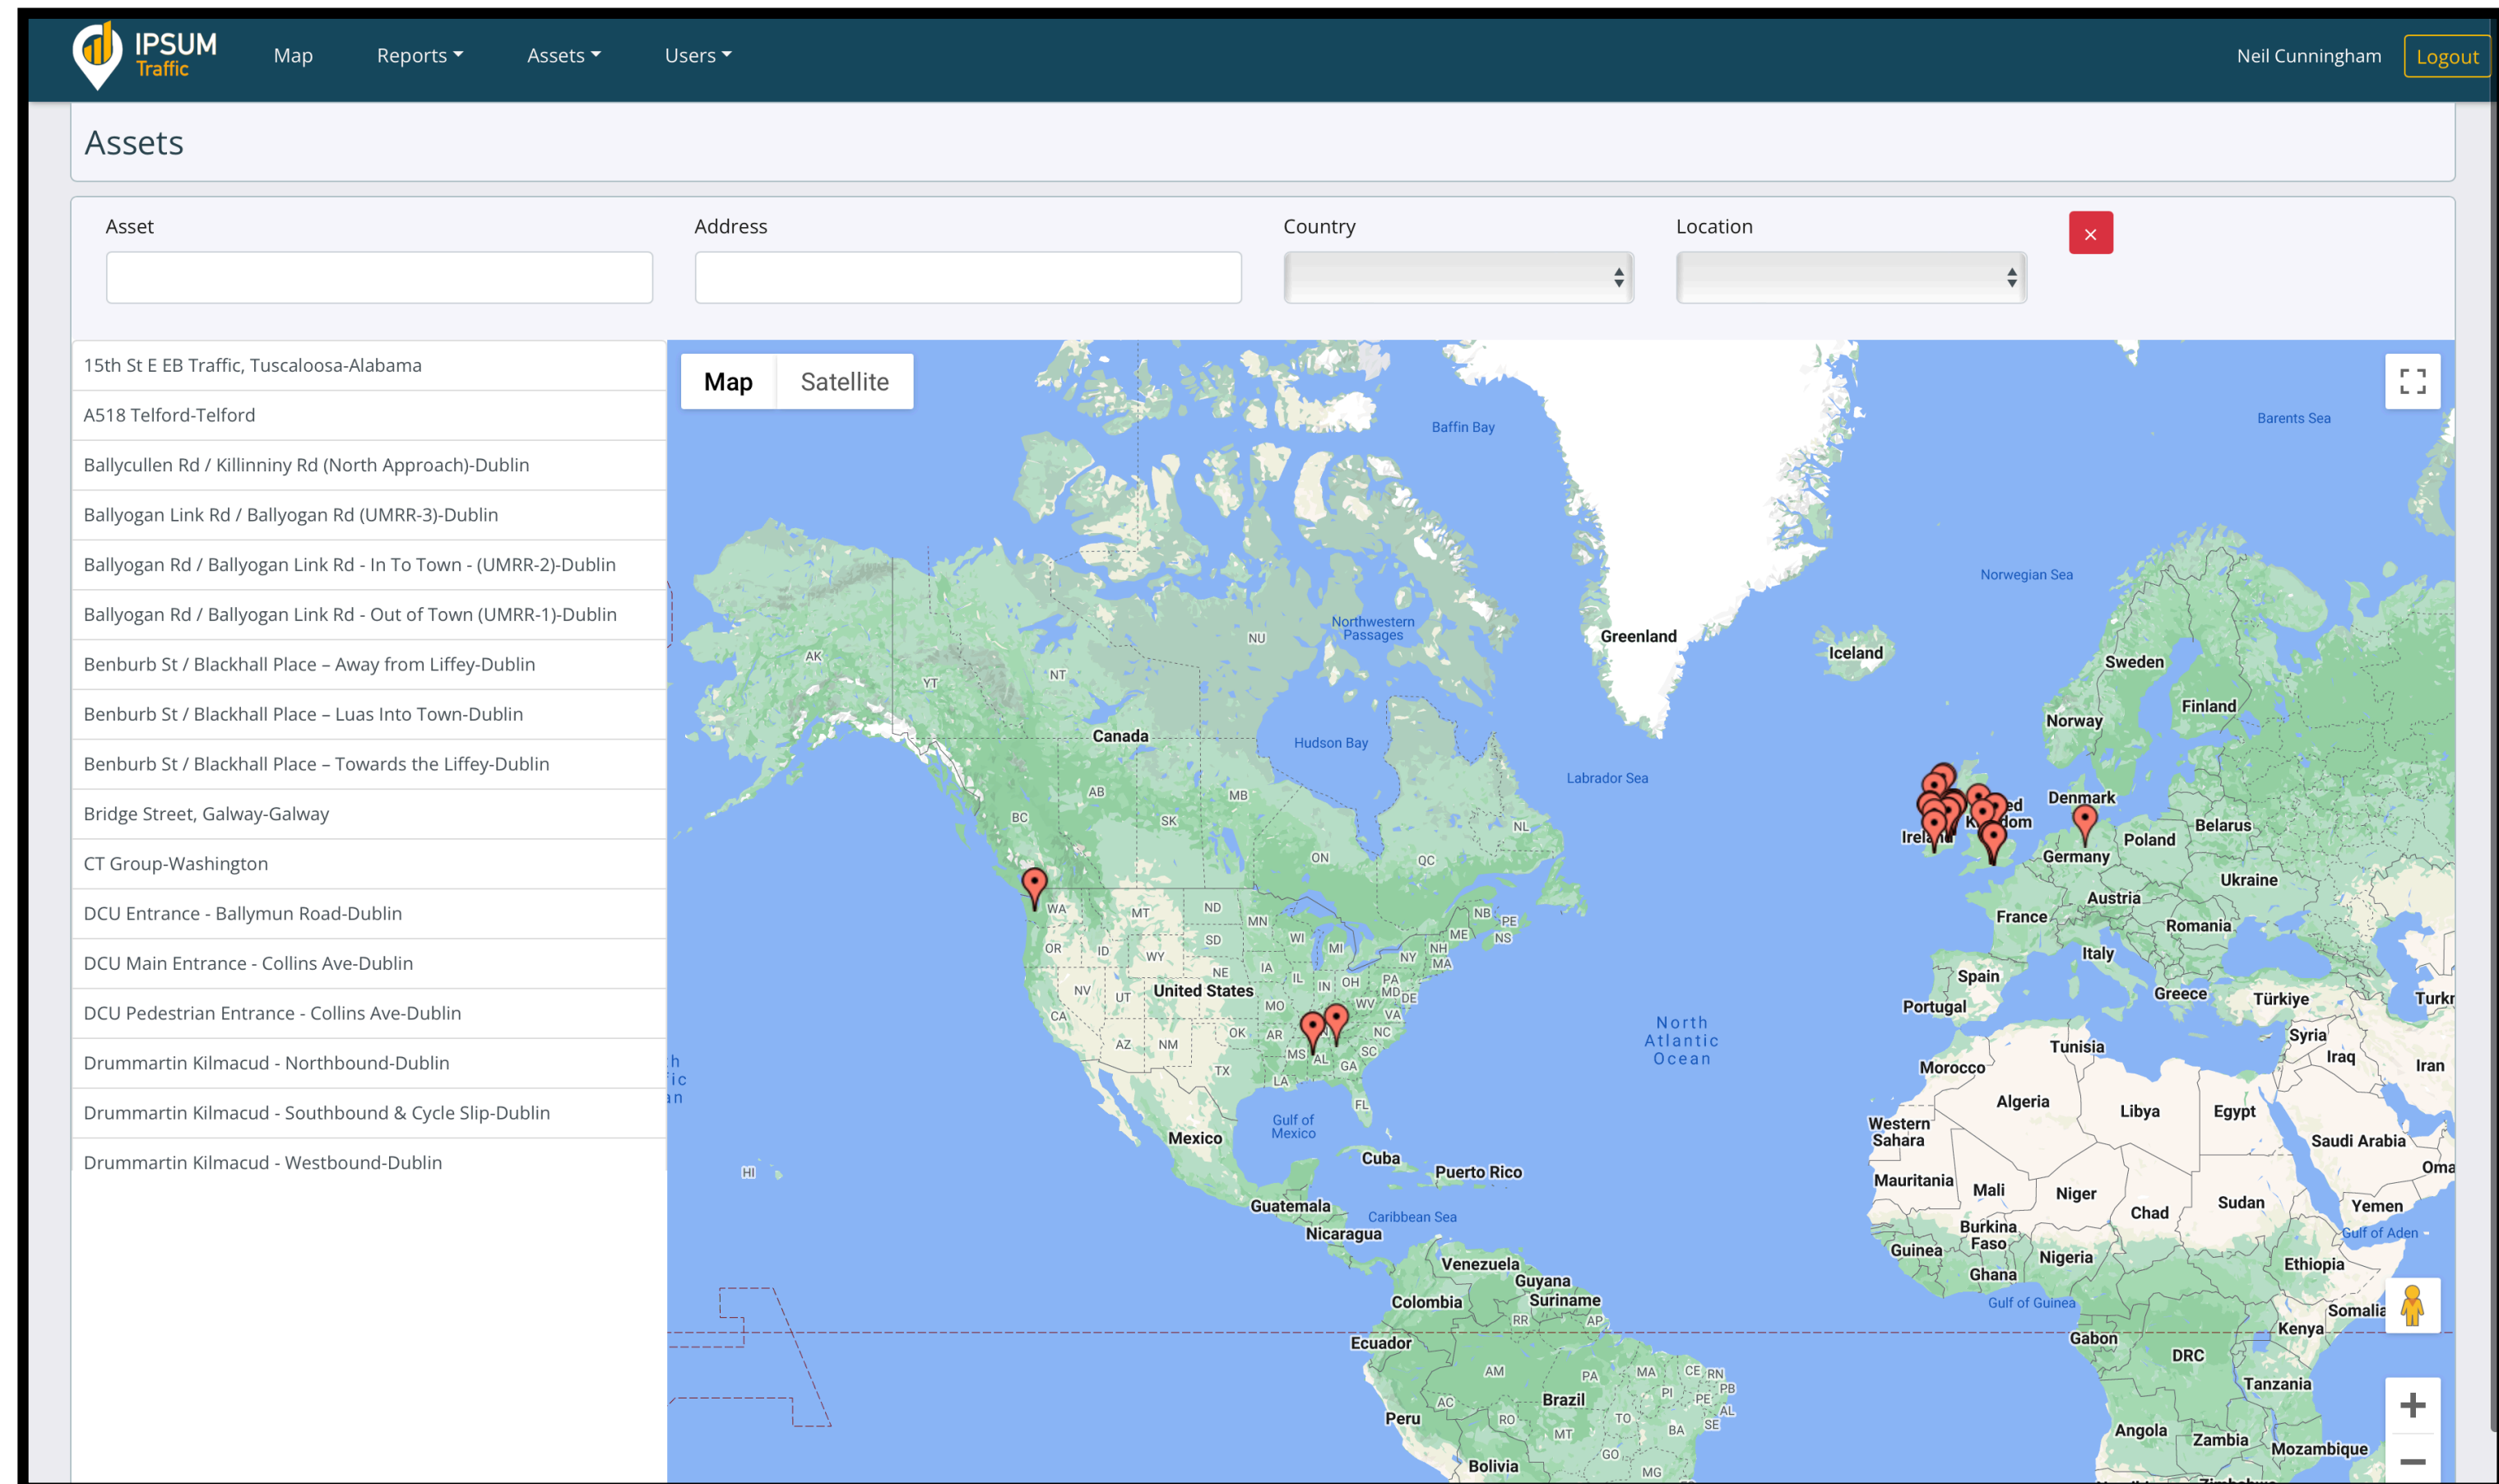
IPSUM Traffic Map Reports Assets Users Neil Cunningham Logout

Assets

Asset

Address

Country

Location

×

15th St E EB Traffic, Tuscaloosa-Alabama
A518 Telford-Telford
Ballycullen Rd / Killinniny Rd (North Approach)-Dublin
Ballyogan Link Rd / Ballyogan Rd (UMRR-3)-Dublin
Ballyogan Rd / Ballyogan Link Rd - In To Town - (UMRR-2)-Dublin
Ballyogan Rd / Ballyogan Link Rd - Out of Town (UMRR-1)-Dublin
Benburb St / Blackhall Place – Away from Liffey-Dublin
Benburb St / Blackhall Place – Luas Into Town-Dublin
Benburb St / Blackhall Place – Towards the Liffey-Dublin
Bridge Street, Galway-Galway
CT Group-Washington
DCU Entrance - Ballymun Road-Dublin
DCU Main Entrance - Collins Ave-Dublin
DCU Pedestrian Entrance - Collins Ave-Dublin
Drummartin Kilmacud - Northbound-Dublin
Drummartin Kilmacud - Southbound & Cycle Slip-Dublin
Drummartin Kilmacud - Westbound-Dublin

Map Satellite

Baffin Bay
Barents Sea
Greenland
Iceland
Norwegian Sea
Sweden
Finland
Norway
Northwestern Passages
NU
AK
NT
YT
Canada
Hudson Bay
Labrador Sea
Denmark
Belarus
Poland
Ireland
Kingdom
Germany
Ukraine
AB
MB
BC
SK
NL
ON
QC
WA
MT
ND
MN
NB
PE
ME
NS
OR
ID
SD
WI
MI
NH
MA
NY
WY
NE
IA
NV
UT
United States
IL
IN
OH
PA
MD
DE
CA
MO
WV
VA
KY
AZ
NM
OK
AR
NC
TN
SC
MS
AL
GA
TX
LA
FL
France
Austria
Romania
Italy
Spain
Portugal
Greece
Türkiye
Turk
North Atlantic Ocean
Tunisia
Syria
Iraq
Iran
Morocco
Algeria
Libya
Egypt
Western Sahara
Saudi Arabia
Oma
Mexico
Gulf of Mexico
Cuba
Puerto Rico
HI
Mauritania
Mali
Niger
Chad
Sudan
Yemen
Gulf of Aden
Guatemala
Caribbean Sea
Burkina Faso
Nicaragua
Guinea
Nigeria
Ethiopia
Ghana
Venezuela
Guyana
Suriname
Colombia
Gulf of Guinea
Somalia
RR
AP
Kenya
Gabon
Ecuador
DRC
AM
PA
MA
CE
RN
PB
PI
PE
AL
SE
Tanzania
Brazil
Peru
AC
RO
TO
BA
MT
Angola
Zambia
Mozambique
GO
Bolivia
MG